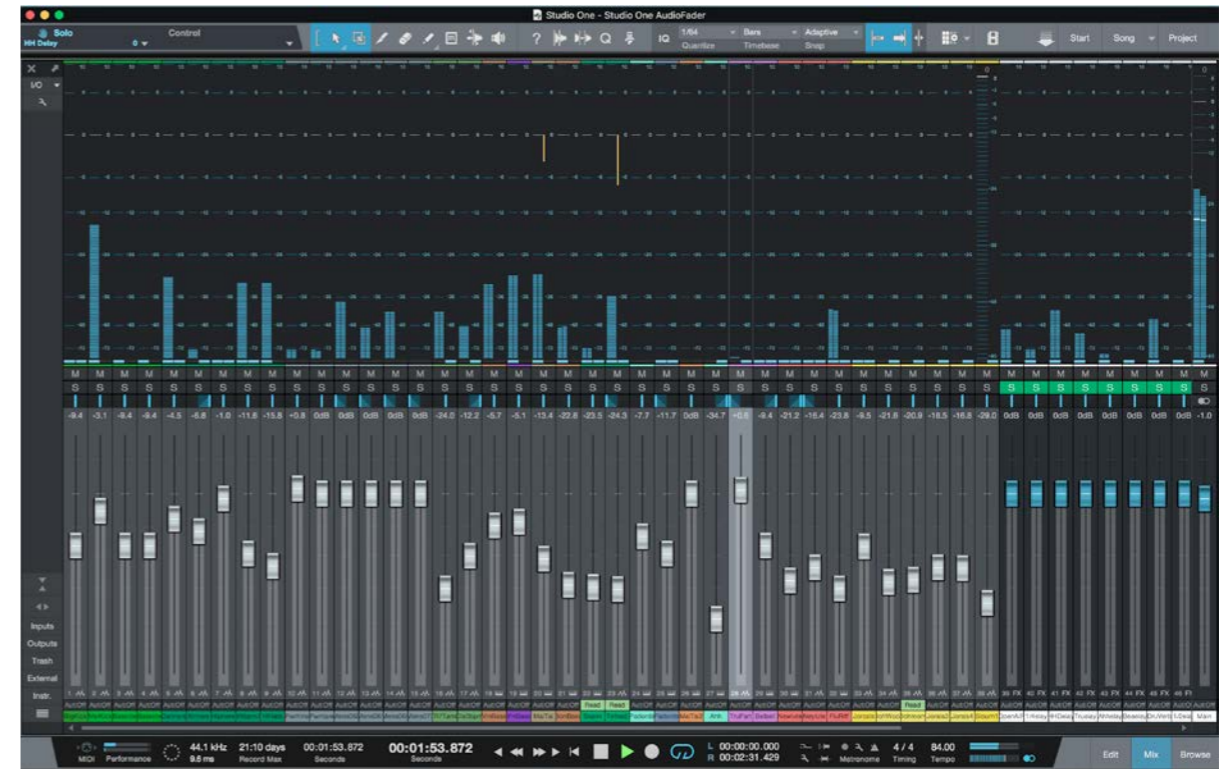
Studio One - Studio One AudioFader

Solo
HH Delay
Control
0

IQ
1/64
Quantize
Bars
Timebase
Adaptive
Snap

Start
Song
Project

I/O

M
S

-9.4 -3.1 -9.4 -9.4 -4.5 -6.8 -1.0 -11.8 -15.8 +0.8 0dB 0dB 0dB 0dB 0dB -24.0 -12.2 -5.7 -5.1 -13.4 -22.8 -23.5 -24.3 -7.7 -11.7 0dB -34.7 +0.8 -9.4 -21.2 -16.4 -23.8 -9.5 -21.8 -20.9 -18.5 -16.8 -29.0 0dB 0dB 0dB 0dB 0dB 0dB 0dB 0dB 0dB -1.0

Read Read Read

Inputs
Outputs
Trash
External
Instr.

Auto: Off

Main

MIDI
Performance
44.1 kHz
9.5 ms
21:10 days
Record Max
00:01:53.872
Seconds
00:01:53.872
Seconds
L 00:00:00.000
R 00:02:31.429
Metronome
4 / 4
Timing
84.00
Tempo

Edit
Mix
Browse